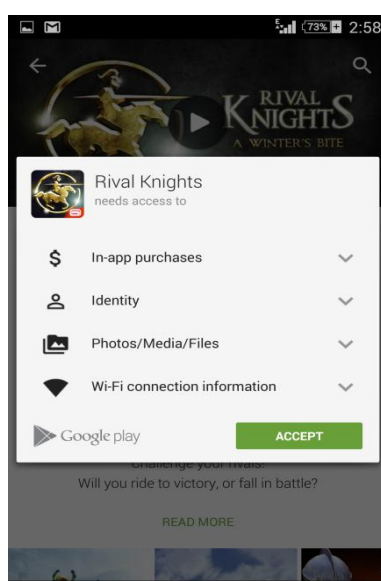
73% 2:58

RIVAL KNIGHTS
A WINTER'S BITE

Rival Knights
needs access to

$ In-app purchases

Identity

Photos/Media/Files

Wi-Fi connection information

Google play

ACCEPT

Challenge your rivals!
Will you ride to victory, or fall in battle?

READ MORE